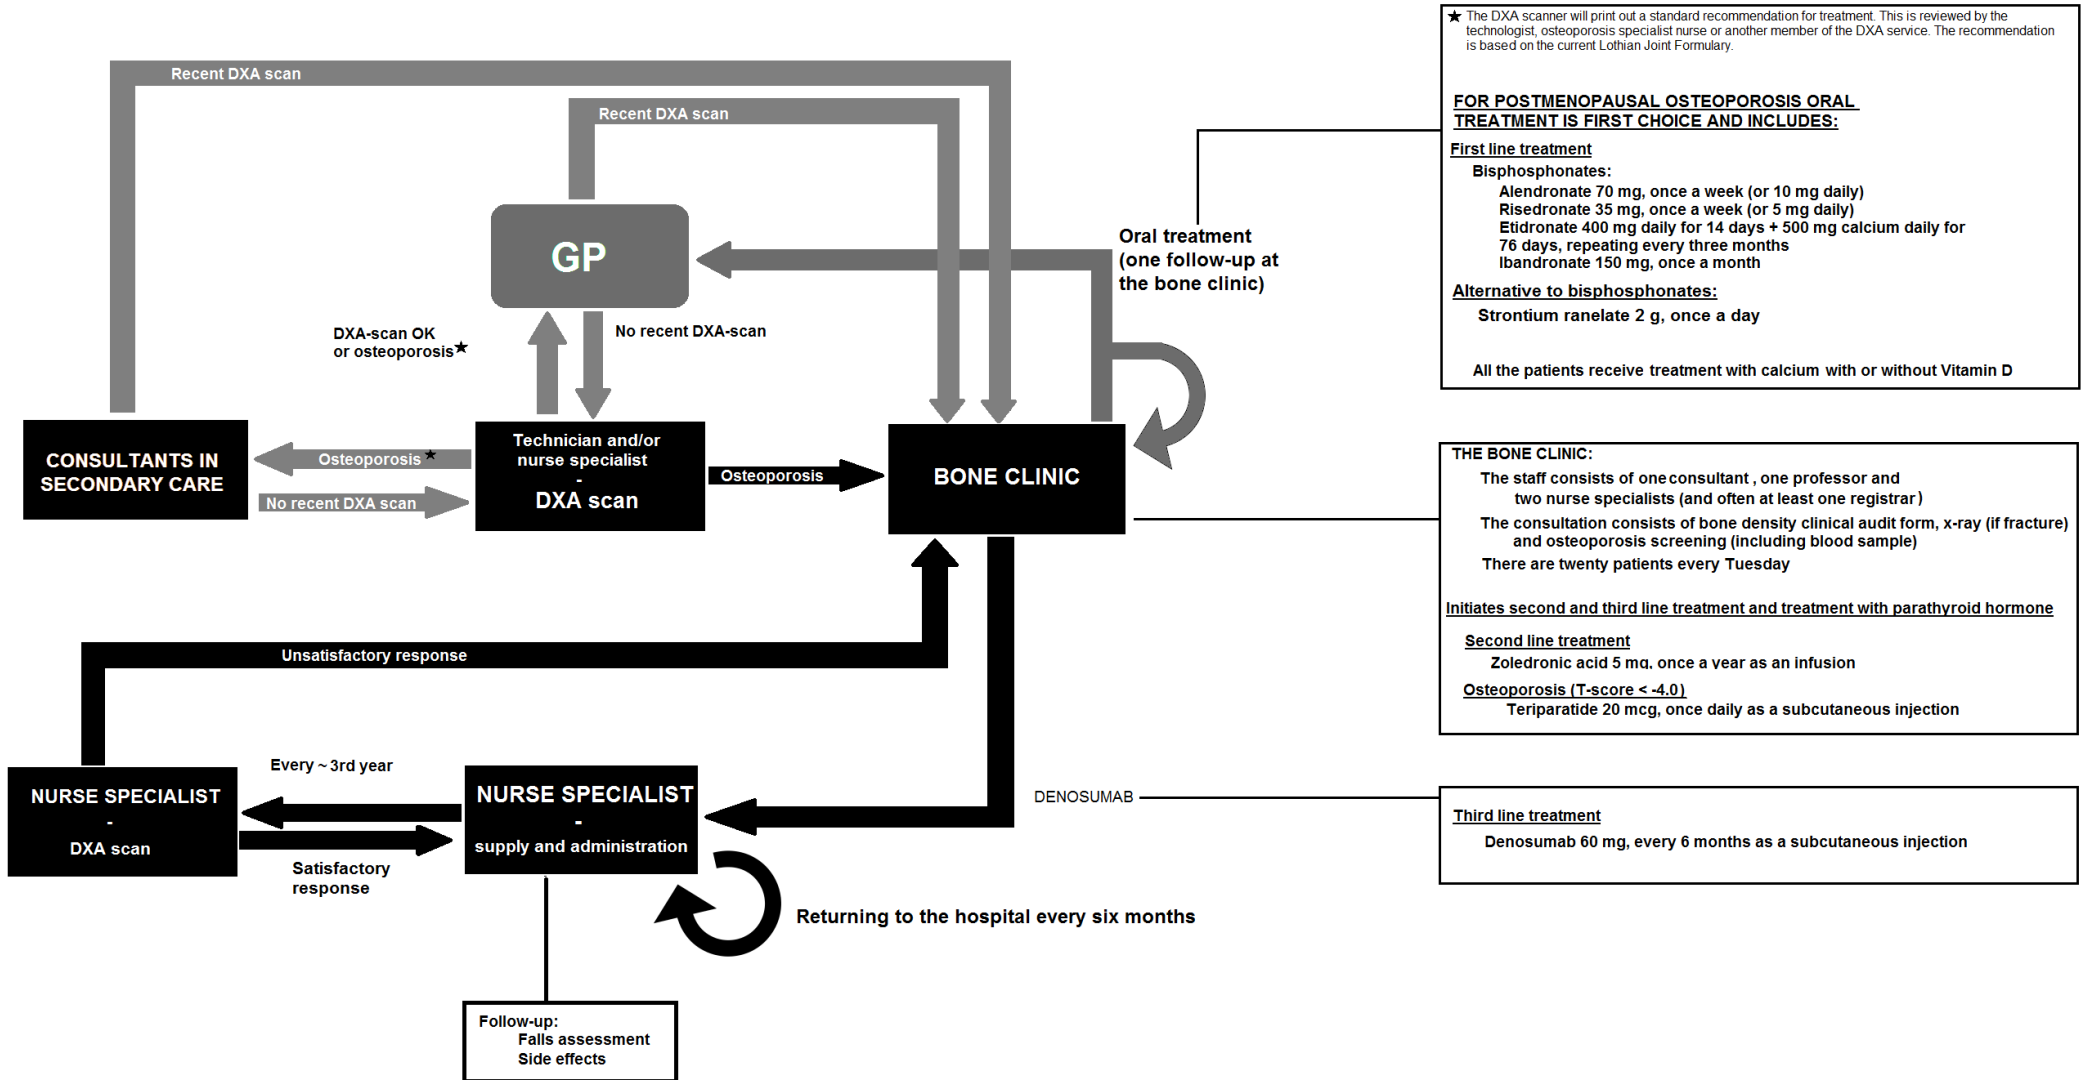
Recent DXA scan

Recent DXA scan

GP

DXA-scan OK or osteoporosis★

No recent DXA-scan

CONSULTANTS IN SECONDARY CARE

Osteoporosis★

No recent DXA scan

Technician and/or nurse specialist - DXA scan

Osteoporosis

BONE CLINIC

Oral treatment (one follow-up at the bone clinic)

★ The DXA scanner will print out a standard recommendation for treatment. This is reviewed by the technologist, osteoporosis specialist nurse or another member of the DXA service. The recommendation is based on the current Lothian Joint Formulary.

FOR POSTMENOPAUSAL OSTEOPOROSIS ORAL TREATMENT IS FIRST CHOICE AND INCLUDES:

First line treatment
Bisphosphonates:
Alendronate 70 mg, once a week (or 10 mg daily)
Risedronate 35 mg, once a week (or 5 mg daily)
Etidronate 400 mg daily for 14 days + 500 mg calcium daily for 76 days, repeating every three months
Ibandronate 150 mg, once a month

Alternative to bisphosphonates:
Strontium ranelate 2 g, once a day

All the patients receive treatment with calcium with or without Vitamin D

THE BONE CLINIC:
The staff consists of one consultant , one professor and two nurse specialists (and often at least one registrar )
The consultation consists of bone density clinical audit form, x-ray (if fracture) and osteoporosis screening (including blood sample)
There are twenty patients every Tuesday

Initiates second and third line treatment and treatment with parathyroid hormone

Second line treatment
Zoledronic acid 5 mg, once a year as an infusion

Osteoporosis (T-score < -4.0)
Teriparatide 20 mcg, once daily as a subcutaneous injection

Unsatisfactory response

Every ~ 3rd year

NURSE SPECIALIST - DXA scan

NURSE SPECIALIST - supply and administration

Satisfactory response

DENOSUMAB

Third line treatment
Denosumab 60 mg, every 6 months as a subcutaneous injection

Returning to the hospital every six months

Follow-up:
Falls assessment
Side effects